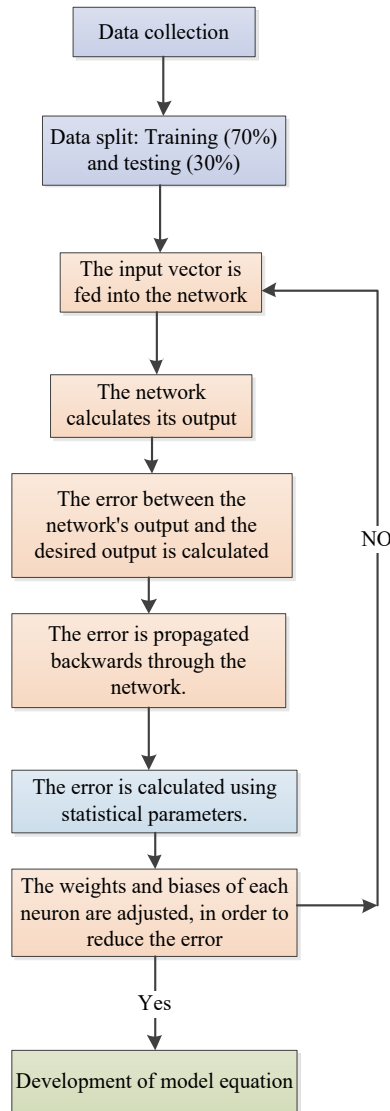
Data collection

Data split: Training (70%) and testing (30%)

The input vector is fed into the network

The network calculates its output

The error between the network's output and the desired output is calculated

The error is propagated backwards through the network.

The error is calculated using statistical parameters.

The weights and biases of each neuron are adjusted, in order to reduce the error

NO

Yes

Development of model equation